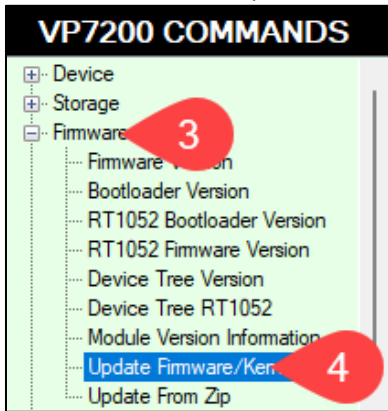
VP7200 COMMANDS
Device
Storage
Firmware
3
Firmware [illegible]
Bootloader Version
RT1052 Bootloader Version
RT1052 Firmware Version
Device Tree Version
Device Tree RT1052
Module Version Information
Update Firmware/Ker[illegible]
4
Update From Zip